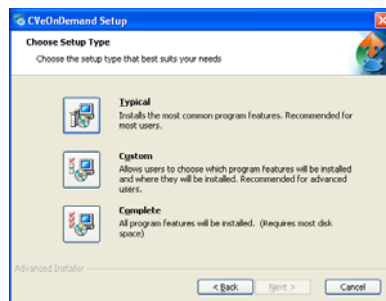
CVeOnDemand Setup

Choose Setup Type

Choose the setup type that best suits your needs

Typical
Installs the most common program features. Recommended for most users.

Custom
Allows users to choose which program features will be installed and where they will be installed. Recommended for advanced users.

Complete
All program features will be installed. (Requires most disk space)

Advanced Installer

< Back Next > Cancel